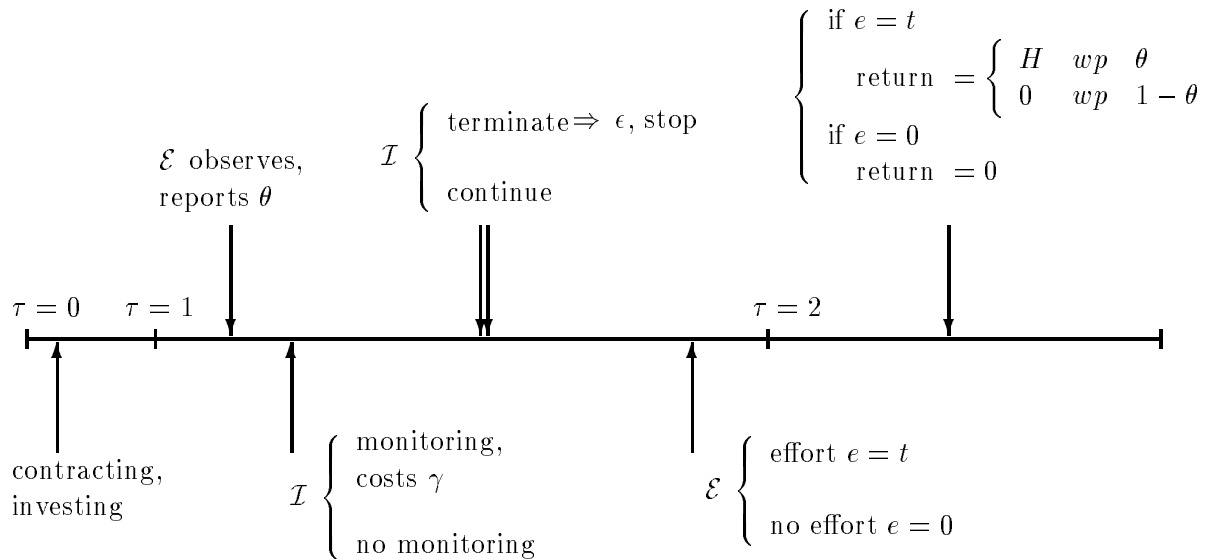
if $e = t$
return $= \begin{cases} H & wp & \theta \\ 0 & wp & 1-\theta \end{cases}$
if $e = 0$
return $= 0$

$\mathcal{E}$ observes, reports $\theta$

$\mathcal{I}$ terminate$\Rightarrow$ $\epsilon$, stop
continue

$\tau = 0$ $\tau = 1$ $\tau = 2$

contracting, investing

$\mathcal{I}$ monitoring, costs $\gamma$
no monitoring

$\mathcal{E}$ effort $e = t$
no effort $e = 0$